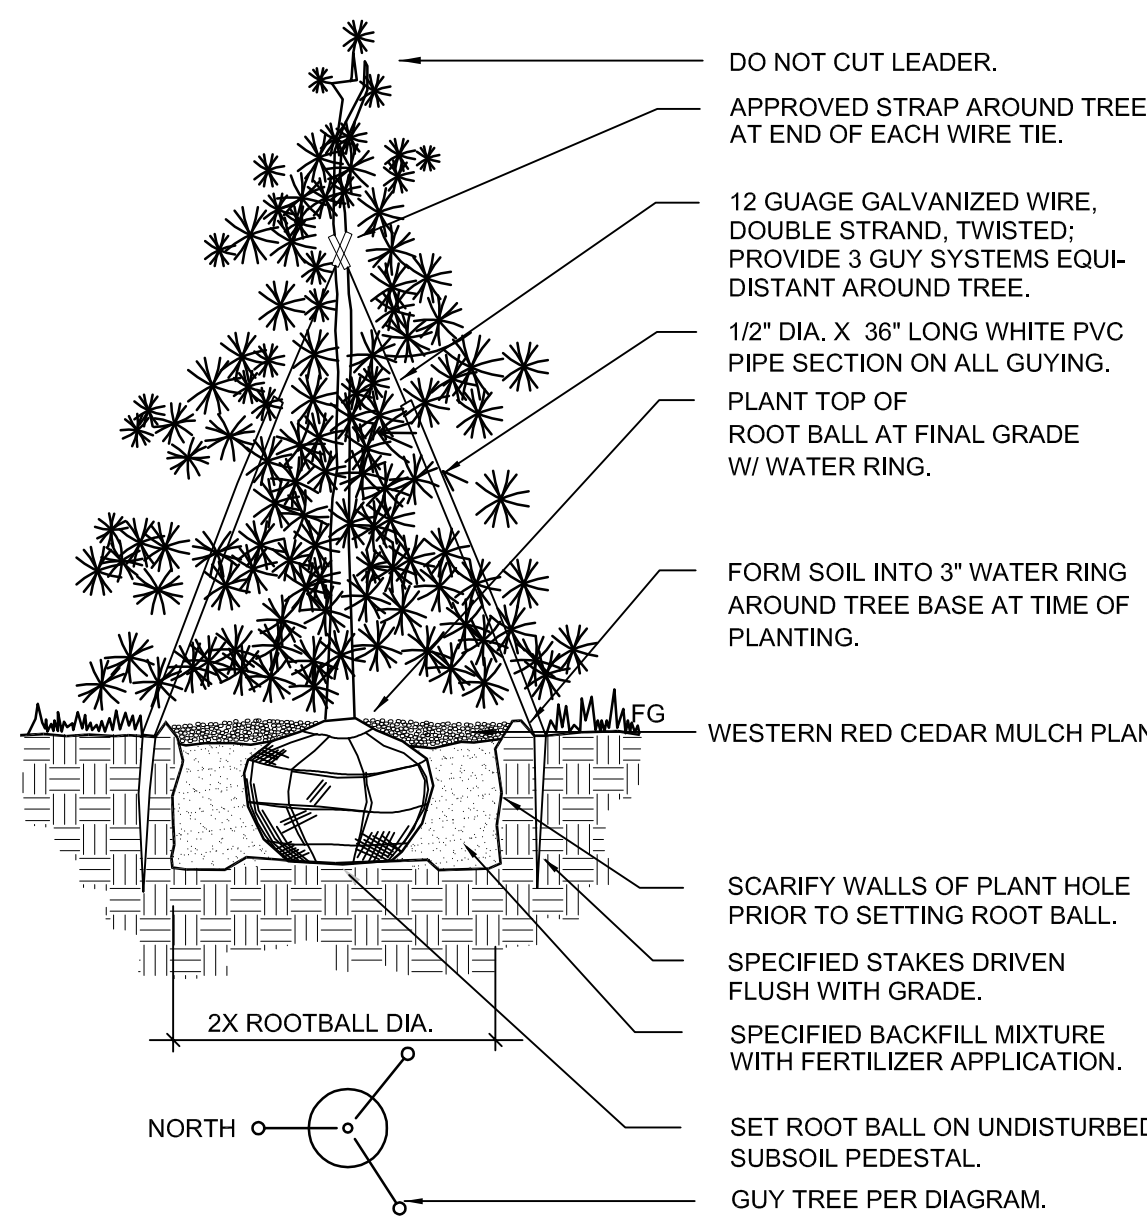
DO NOT CUT LEADER.

APPROVED STRAP AROUND TREE AT END OF EACH WIRE TIE.

12 GUAGE GALVANIZED WIRE, DOUBLE STRAND, TWISTED; PROVIDE 3 GUY SYSTEMS EQUIDISTANT AROUND TREE.

1/2" DIA. X 36" LONG WHITE PVC PIPE SECTION ON ALL GUYING.

PLANT TOP OF ROOT BALL AT FINAL GRADE W/ WATER RING.

FORM SOIL INTO 3" WATER RING AROUND TREE BASE AT TIME OF PLANTING.

FG

WESTERN RED CEDAR MULCH PLAN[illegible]

SCARIFY WALLS OF PLANT HOLE PRIOR TO SETTING ROOT BALL.

SPECIFIED STAKES DRIVEN FLUSH WITH GRADE.

SPECIFIED BACKFILL MIXTURE WITH FERTILIZER APPLICATION.

SET ROOT BALL ON UNDISTURBED SUBSOIL PEDESTAL.

GUY TREE PER DIAGRAM.

2X ROOTBALL DIA.

NORTH